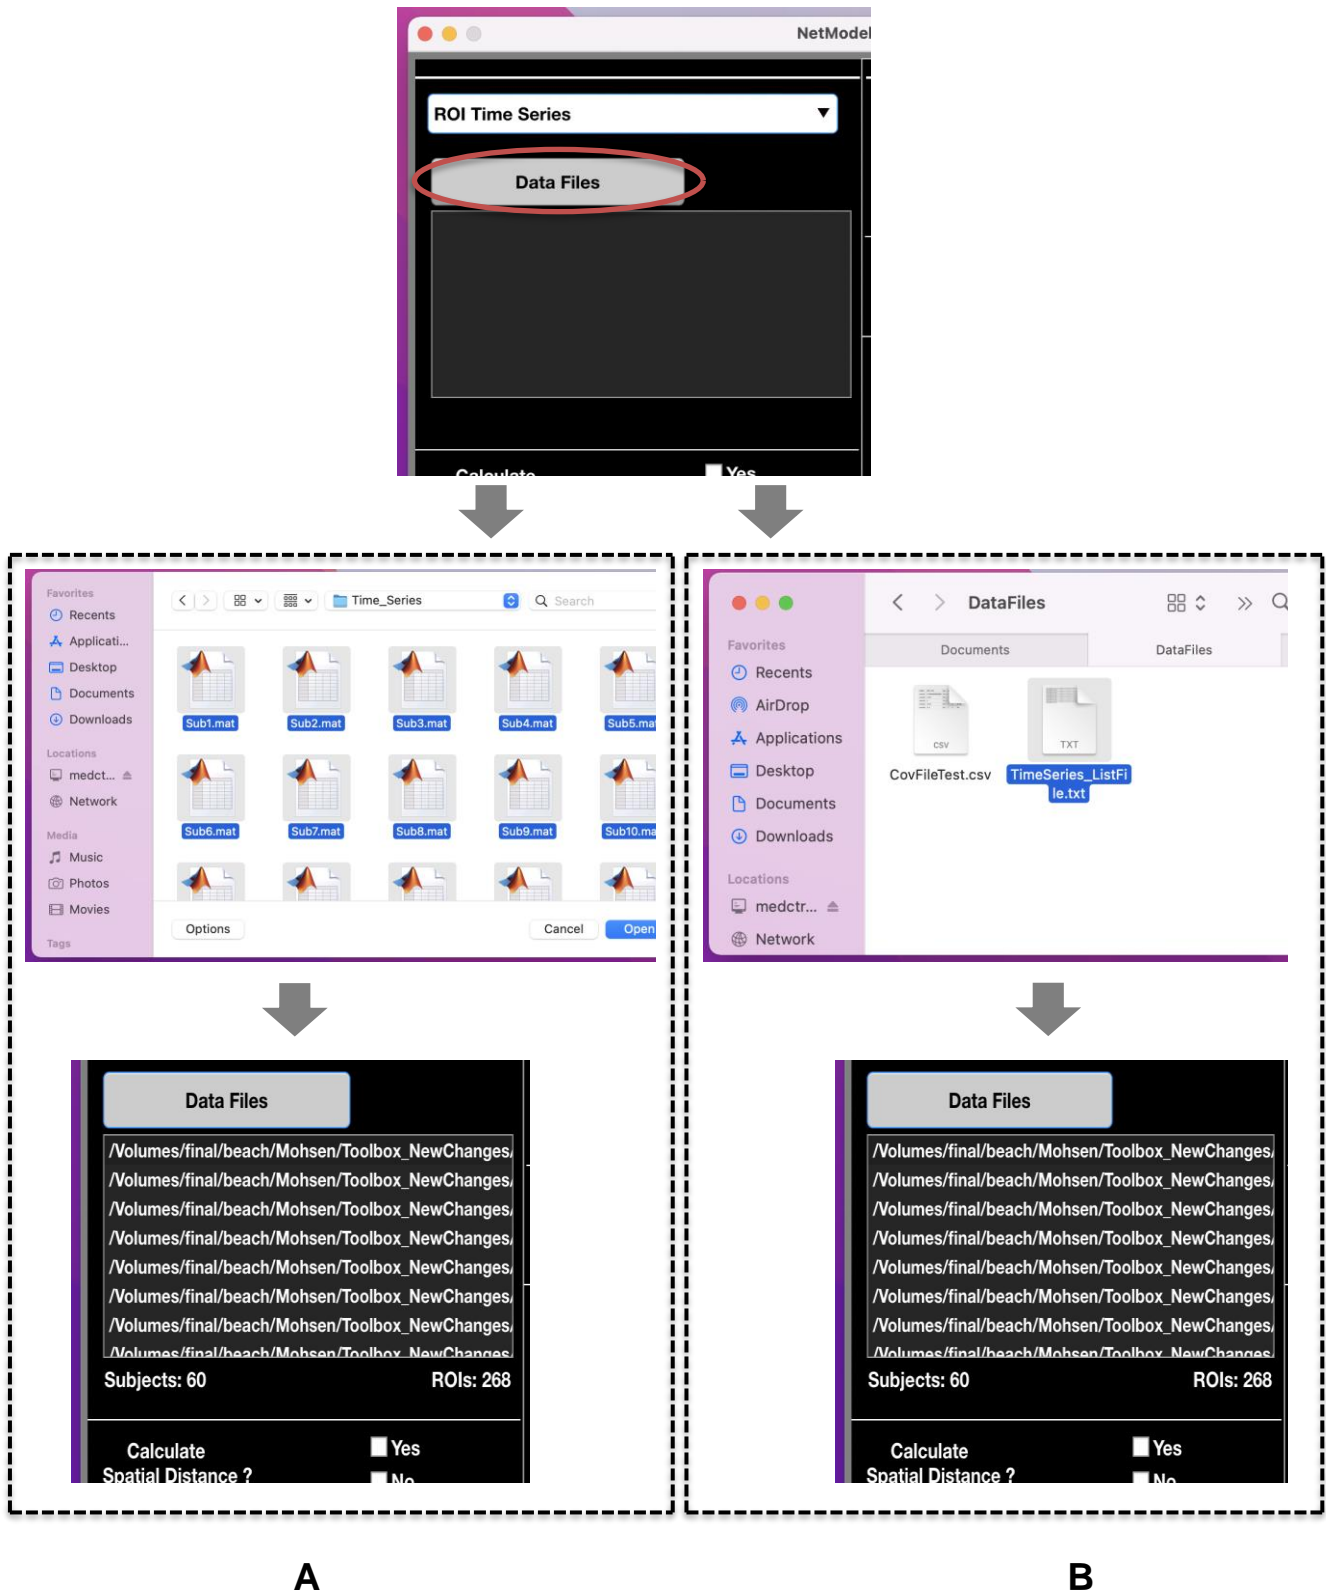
NetModel

ROI Time Series

Data Files

Calculate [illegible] Yes

Favorites
Recents
Applicati...
Desktop
Documents
Downloads
Locations
medct...
Network
Media
Music
Photos
Movies
Tags

Time_Series
Search

Sub1.mat Sub2.mat Sub3.mat Sub4.mat Sub5.mat
Sub6.mat Sub7.mat Sub8.mat Sub9.mat Sub10.ma

Options
Cancel
Open

DataFiles

Favorites
Recents
AirDrop
Applications
Desktop
Documents
Downloads
Locations
medctr...
Network

Documents
DataFiles

CSV
CovFileTest.csv
TXT
TimeSeries_ListFile.txt

Data Files

/Volumes/final/beach/Mohsen/Toolbox_NewChanges/
/Volumes/final/beach/Mohsen/Toolbox_NewChanges/
/Volumes/final/beach/Mohsen/Toolbox_NewChanges/
/Volumes/final/beach/Mohsen/Toolbox_NewChanges/
/Volumes/final/beach/Mohsen/Toolbox_NewChanges/
/Volumes/final/beach/Mohsen/Toolbox_NewChanges/
/Volumes/final/beach/Mohsen/Toolbox_NewChanges/
/Volumes/final/beach/Mohsen/Toolbox_NewChanges
Subjects: 60
ROIs: 268

Calculate Spatial Distance ?
Yes
No

Data Files

/Volumes/final/beach/Mohsen/Toolbox_NewChanges/
/Volumes/final/beach/Mohsen/Toolbox_NewChanges/
/Volumes/final/beach/Mohsen/Toolbox_NewChanges/
/Volumes/final/beach/Mohsen/Toolbox_NewChanges/
/Volumes/final/beach/Mohsen/Toolbox_NewChanges/
/Volumes/final/beach/Mohsen/Toolbox_NewChanges/
/Volumes/final/beach/Mohsen/Toolbox_NewChanges/
/Volumes/final/beach/Mohsen/Toolbox_NewChanges
Subjects: 60
ROIs: 268

Calculate Spatial Distance ?
Yes
No

A

B